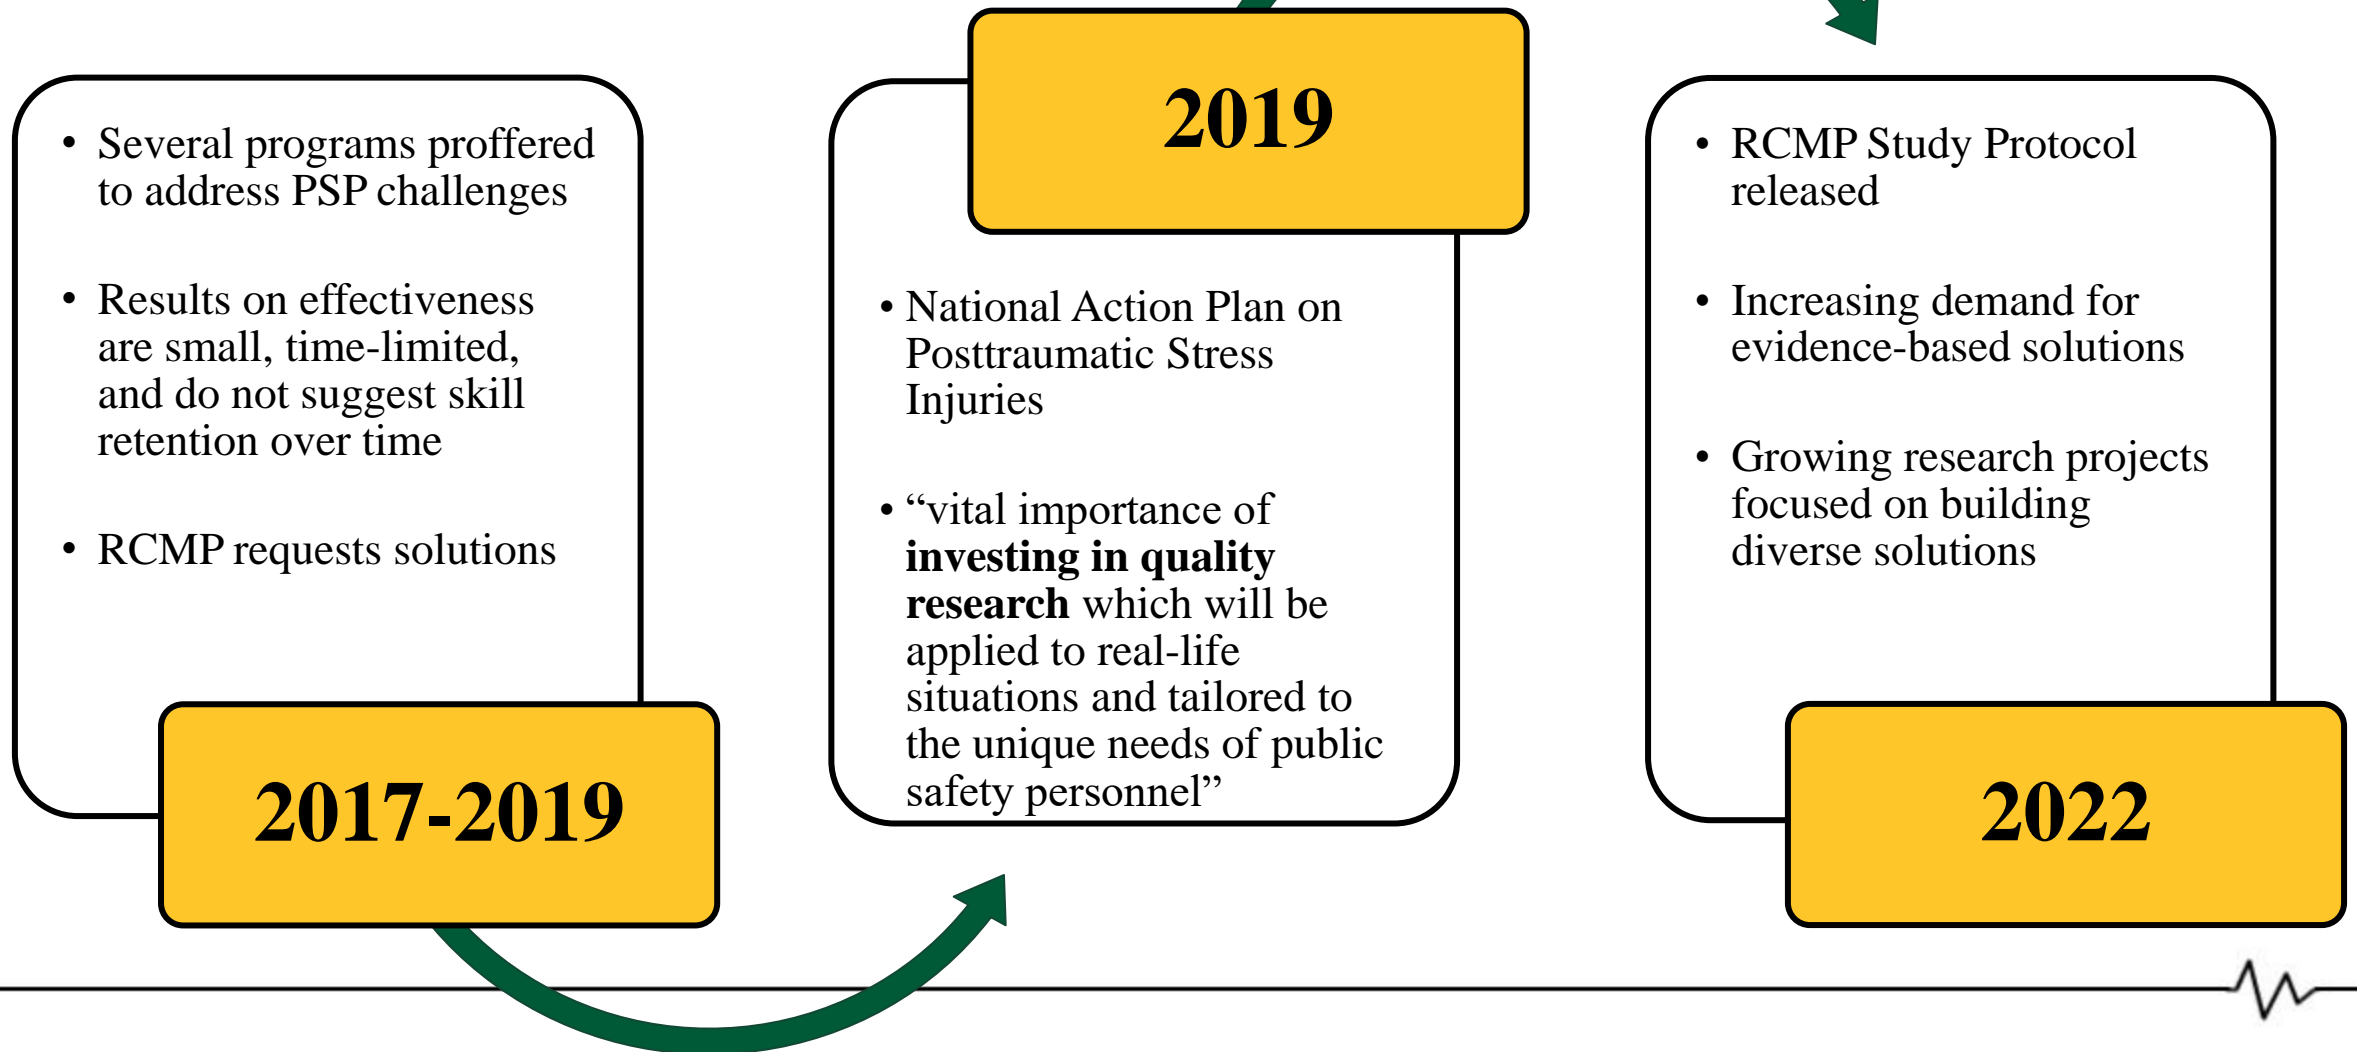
• Several programs proffered to address PSP challenges

• Results on effectiveness are small, time-limited, and do not suggest skill retention over time

• RCMP requests solutions

2017-2019

2019

• National Action Plan on Posttraumatic Stress Injuries

• “vital importance of **investing in quality research** which will be applied to real-life situations and tailored to the unique needs of public safety personnel”

• RCMP Study Protocol released

• Increasing demand for evidence-based solutions

• Growing research projects focused on building diverse solutions

2022